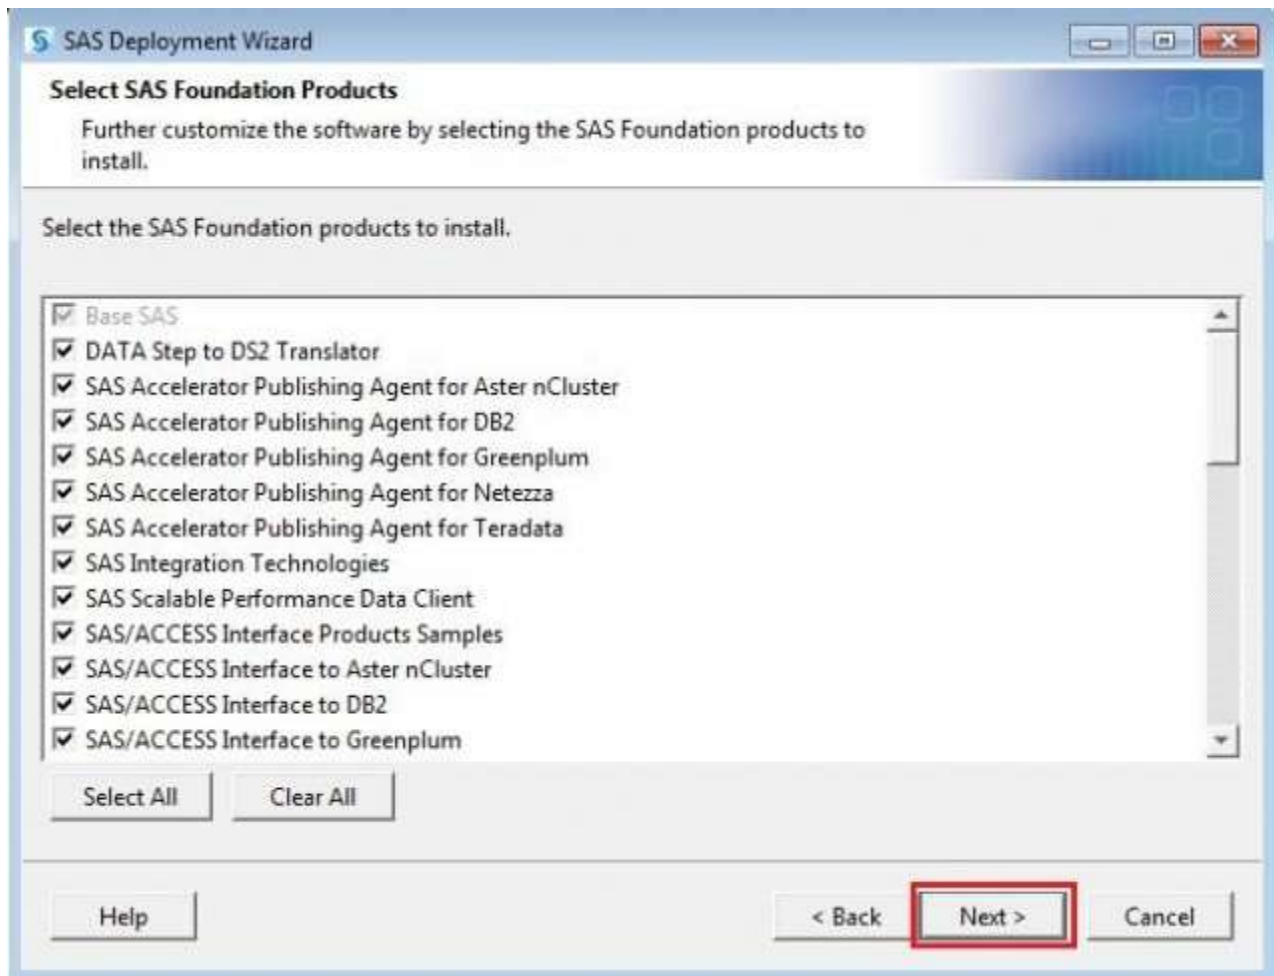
SAS Deployment Wizard

Select SAS Foundation Products

Further customize the software by selecting the SAS Foundation products to install.

Select the SAS Foundation products to install.

Base SAS
DATA Step to DS2 Translator
SAS Accelerator Publishing Agent for Aster nCluster
SAS Accelerator Publishing Agent for DB2
SAS Accelerator Publishing Agent for Greenplum
SAS Accelerator Publishing Agent for Netezza
SAS Accelerator Publishing Agent for Teradata
SAS Integration Technologies
SAS Scalable Performance Data Client
SAS/ACCESS Interface Products Samples
SAS/ACCESS Interface to Aster nCluster
SAS/ACCESS Interface to DB2
SAS/ACCESS Interface to Greenplum

Select All
Clear All

Help
< Back
Next >
Cancel